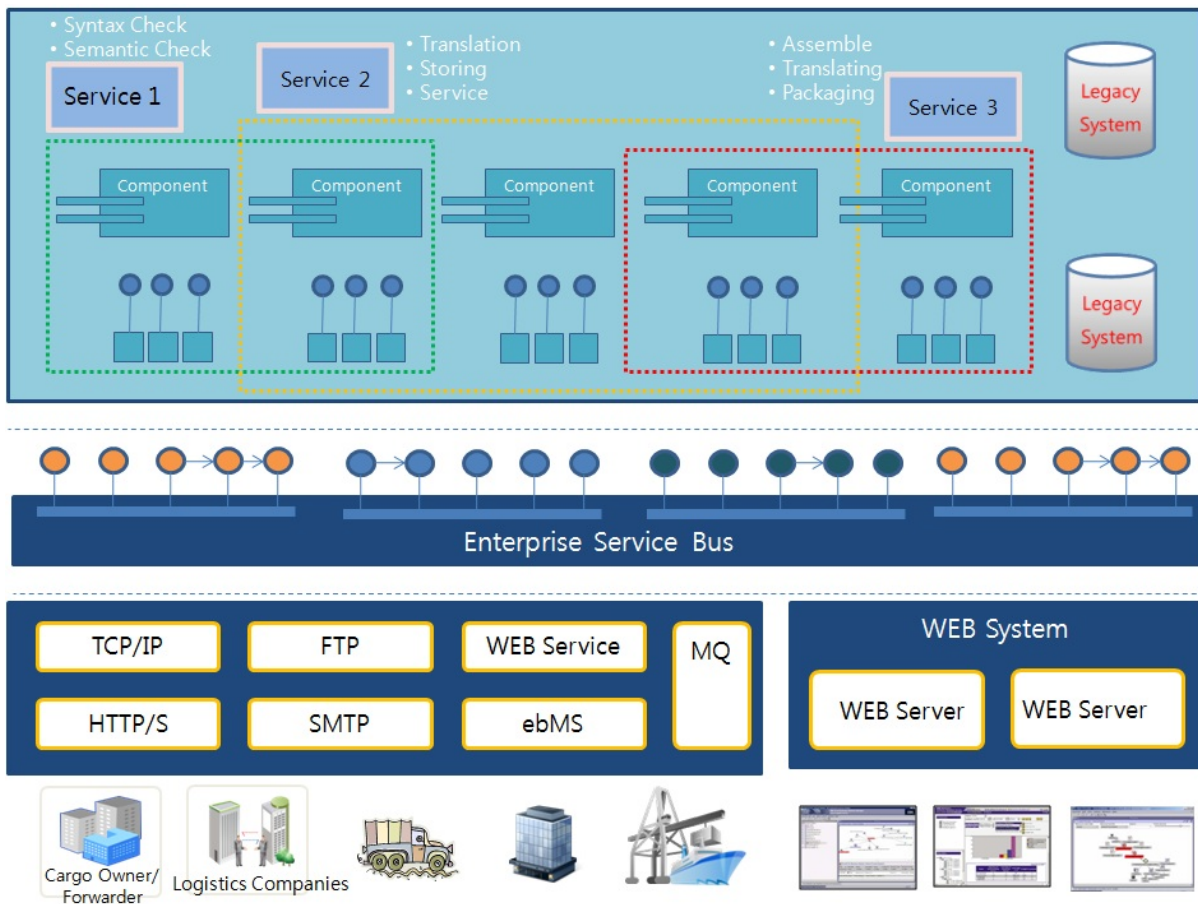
• Syntax Check
• Semantic Check

Service 1

Service 2

• Translation
• Storing
• Service

• Assemble
• Translating
• Packaging

Service 3

Legacy System

Component

Component

Component

Component

Component

Legacy System

Enterprise Service Bus

TCP/IP

FTP

WEB Service

MQ

HTTP/S

SMTP

ebMS

WEB System

WEB Server

WEB Server

Cargo Owner/ Forwarder

Logistics Companies